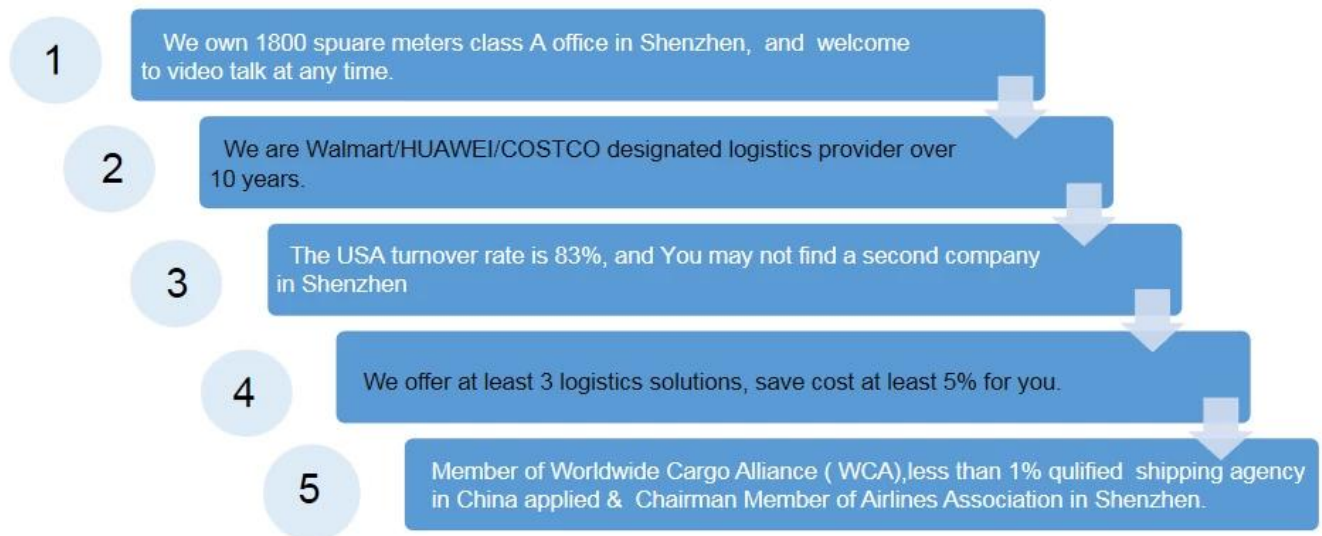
1

We own 1800 spuare meters class A office in Shenzhen, and welcome to video talk at any time.

2

We are Walmart/HUAWEI/COSTCO designated logistics provider over 10 years.

3

The USA turnover rate is 83%, and You may not find a second company in Shenzhen

4

We offer at least 3 logistics solutions, save cost at least 5% for you.

5

Member of Worldwide Cargo Alliance ( WCA),less than 1% qulified shipping agency in China applied & Chairman Member of Airlines Association in Shenzhen.